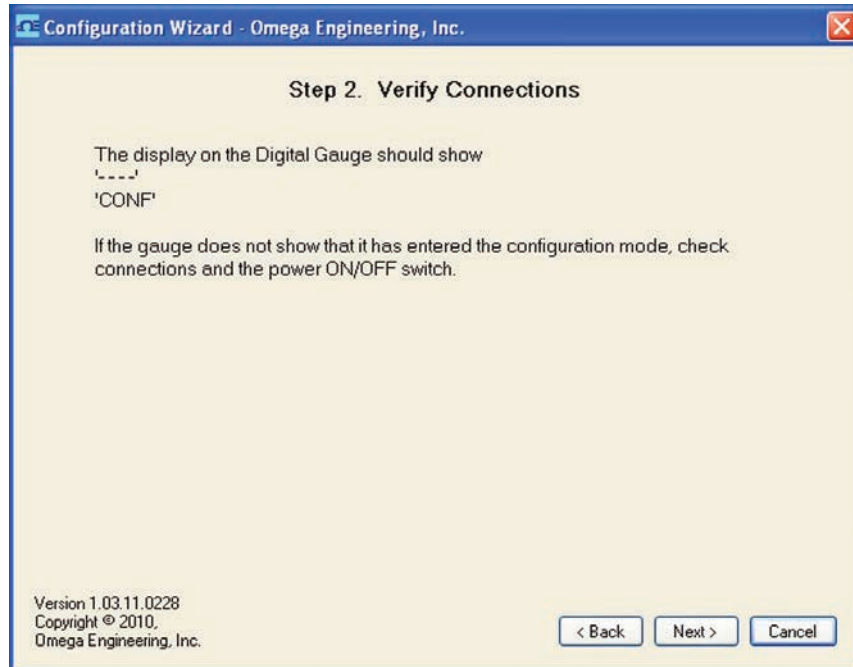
Configuration Wizard - Omega Engineering, Inc.

Step 2. Verify Connections

The display on the Digital Gauge should show
'----'
'CONF'

If the gauge does not show that it has entered the configuration mode, check connections and the power ON/OFF switch.

Version 1.03.11.0228
Copyright © 2010,
Omega Engineering, Inc.

< Back
Next >
Cancel